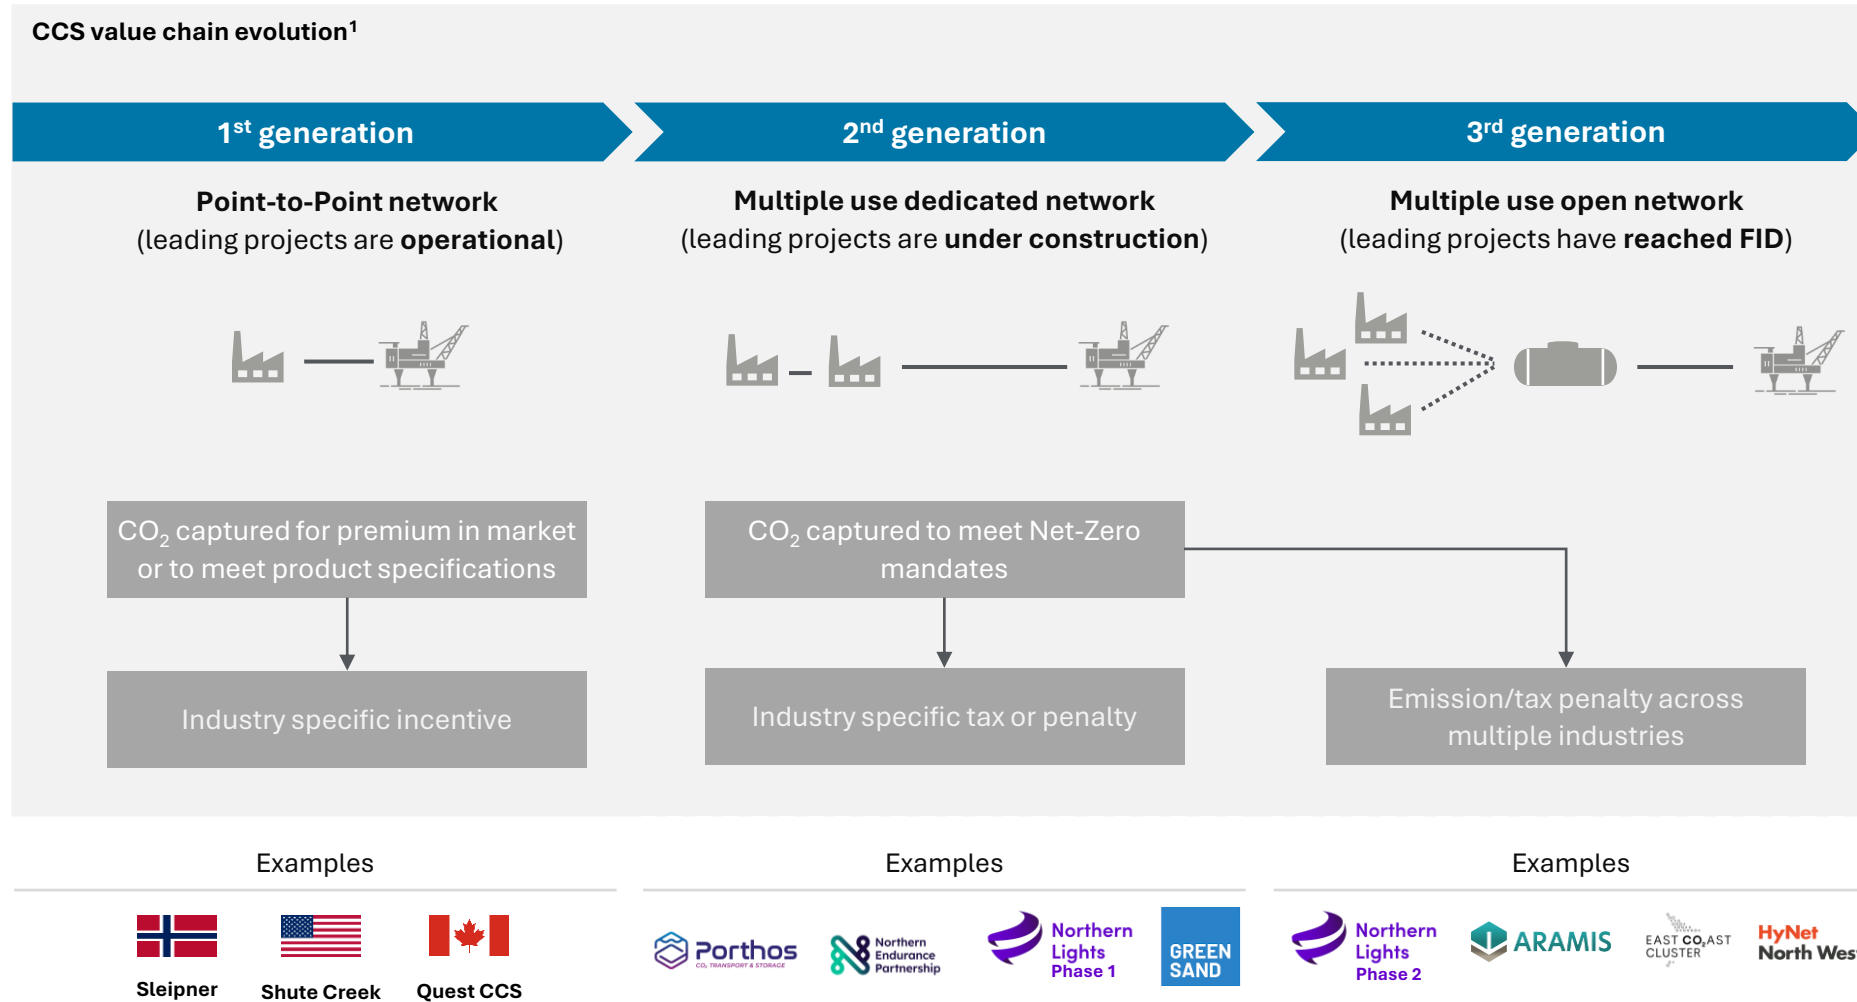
CCS value chain evolution¹

1st generation

2nd generation

3rd generation

Point-to-Point network
(leading projects are **operational**)

Multiple use dedicated network
(leading projects are **under construction**)

Multiple use open network
(leading projects have **reached FID**)

$CO_2$ captured for premium in market or to meet product specifications

Industry specific incentive

$CO_2$ captured to meet Net-Zero mandates

Industry specific tax or penalty

Emission/tax penalty across multiple industries

Examples

Sleipner

Shute Creek

Quest CCS

Examples

Porthos
$CO_2$ TRANSPORT & STORAGE

Northern Endurance Partnership

Northern Lights Phase 1

GREEN SAND

Examples

Northern Lights Phase 2

ARAMIS

EAST $CO_2$AST CLUSTER

HyNet North Wes